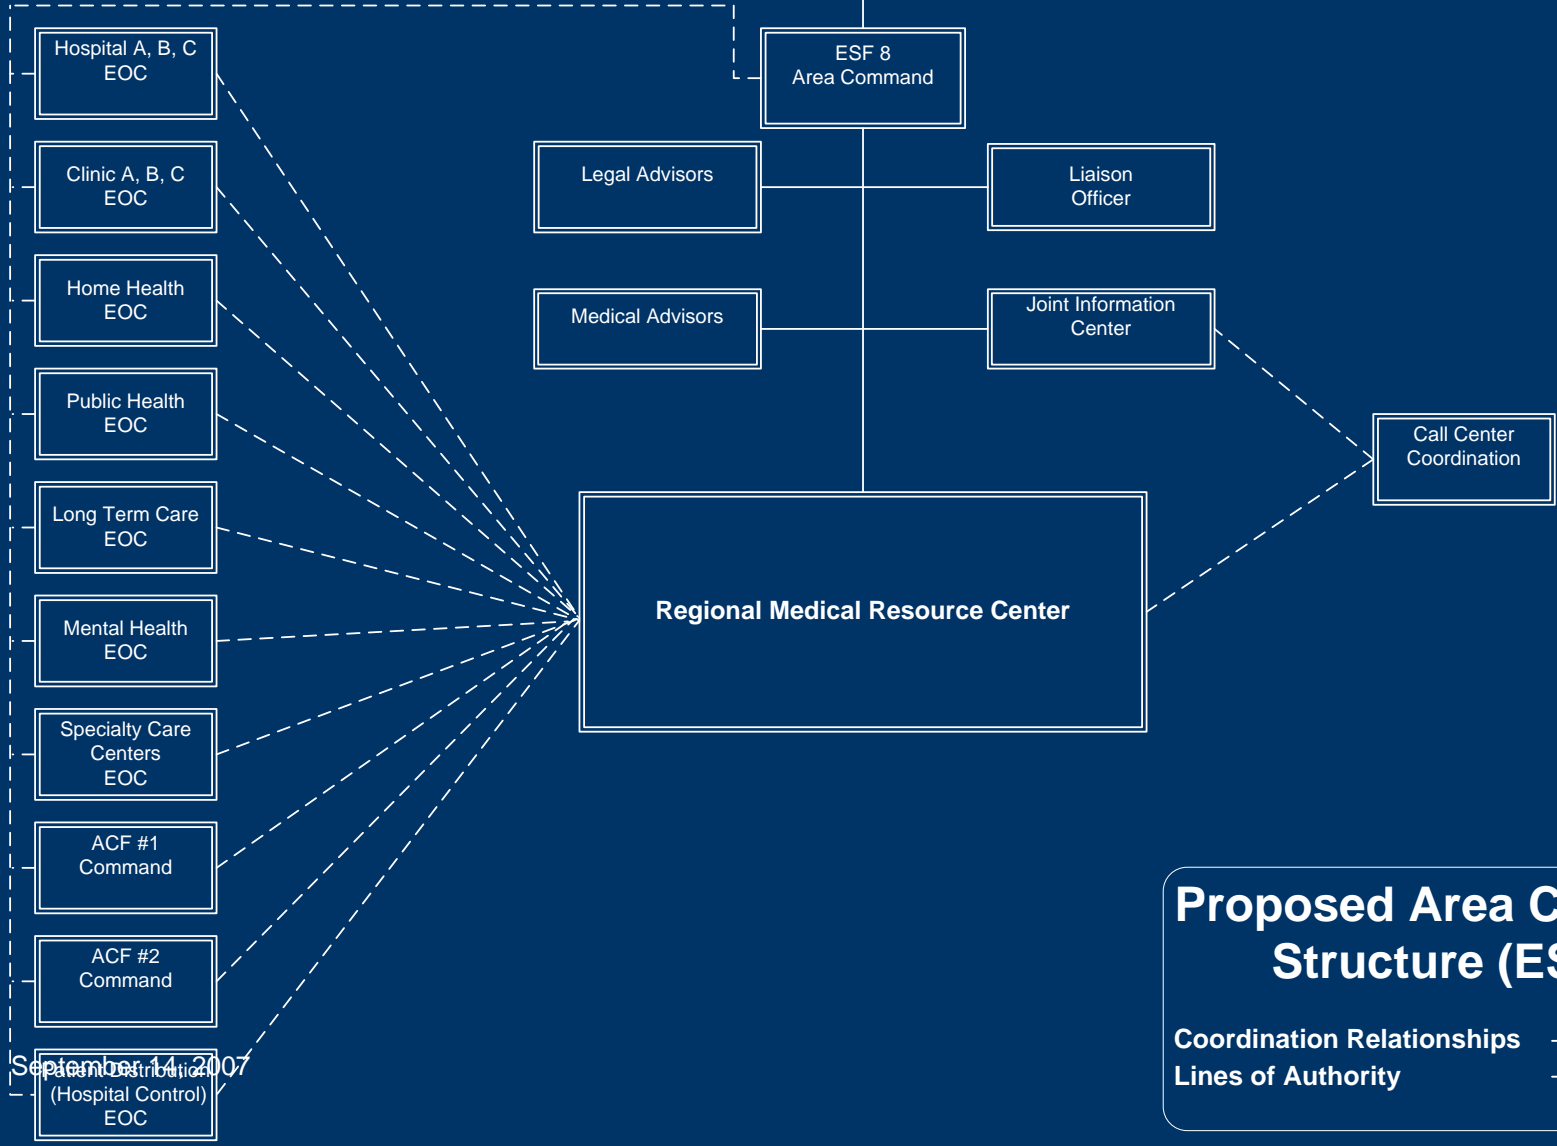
Hospital A, B, C
EOC

Clinic A, B, C
EOC

Home Health
EOC

Public Health
EOC

Long Term Care
EOC

Mental Health
EOC

Specialty Care
Centers
EOC

ACF #1
Command

ACF #2
Command

Patient Distribution
(Hospital Control)
EOC

September 14, 2007

ESF 8
Area Command

Legal Advisors

Liaison
Officer

Medical Advisors

Joint Information
Center

Call Center
Coordination

Regional Medical Resource Center

Proposed Area C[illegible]
Structure (ES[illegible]

Coordination Relationships
Lines of Authority